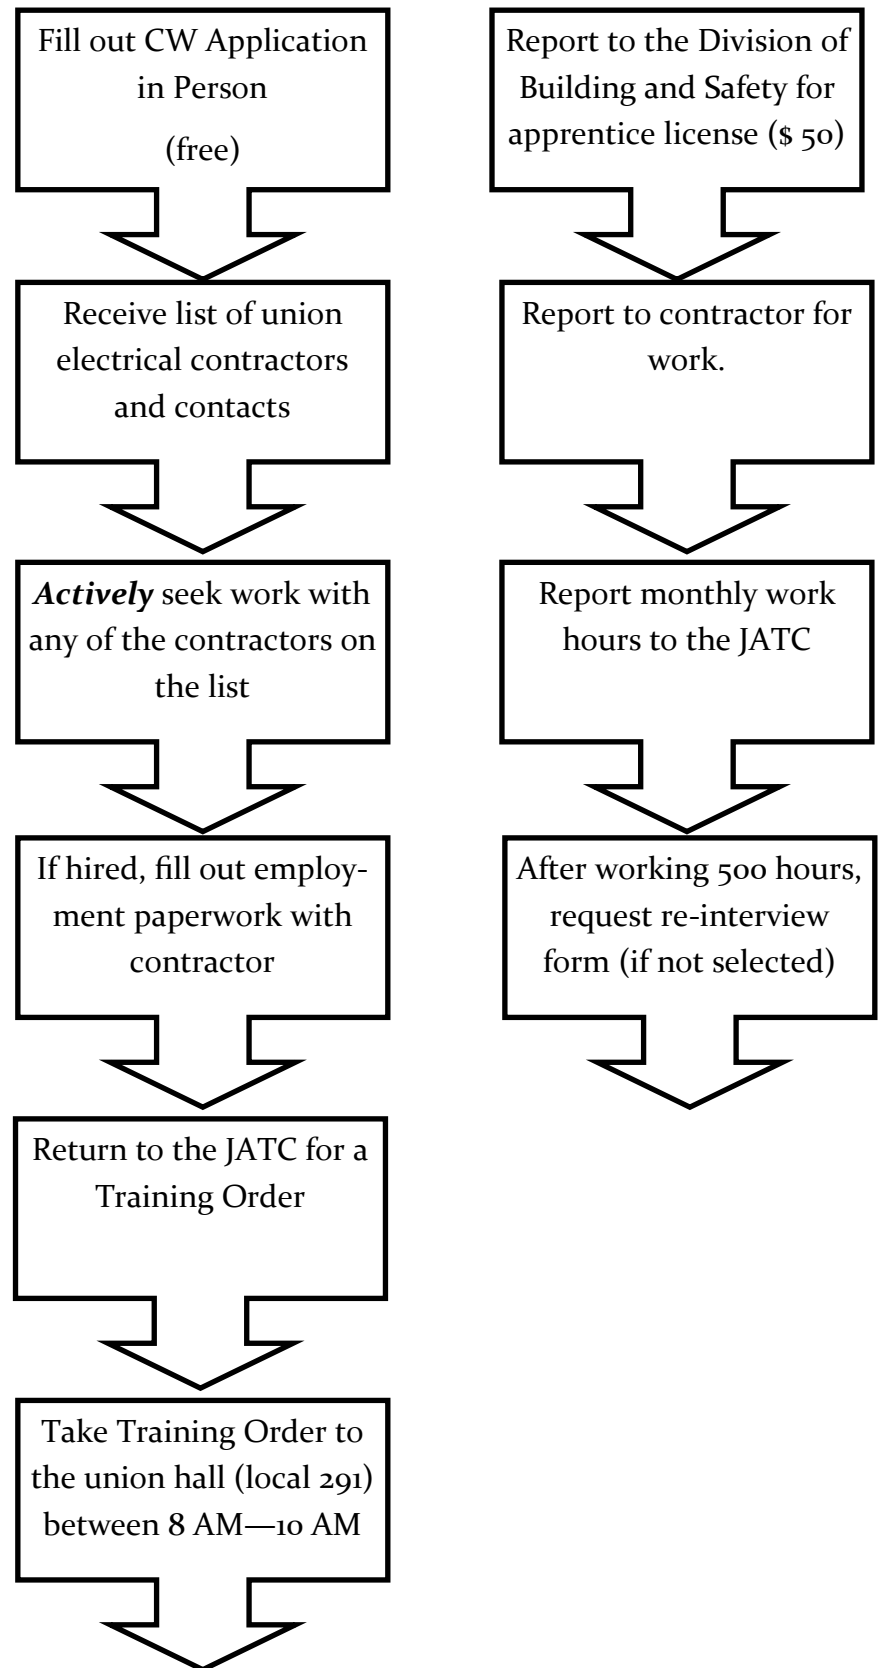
Fill out CW Application in Person

(free)

Receive list of union electrical contractors and contacts

***Actively*** seek work with any of the contractors on the list

If hired, fill out employment paperwork with contractor

Return to the JATC for a Training Order

Take Training Order to the union hall (local 291) between 8 AM—10 AM

Report to the Division of Building and Safety for apprentice license ($ 50)

Report to contractor for work.

Report monthly work hours to the JATC

After working 500 hours, request re-interview form (if not selected)